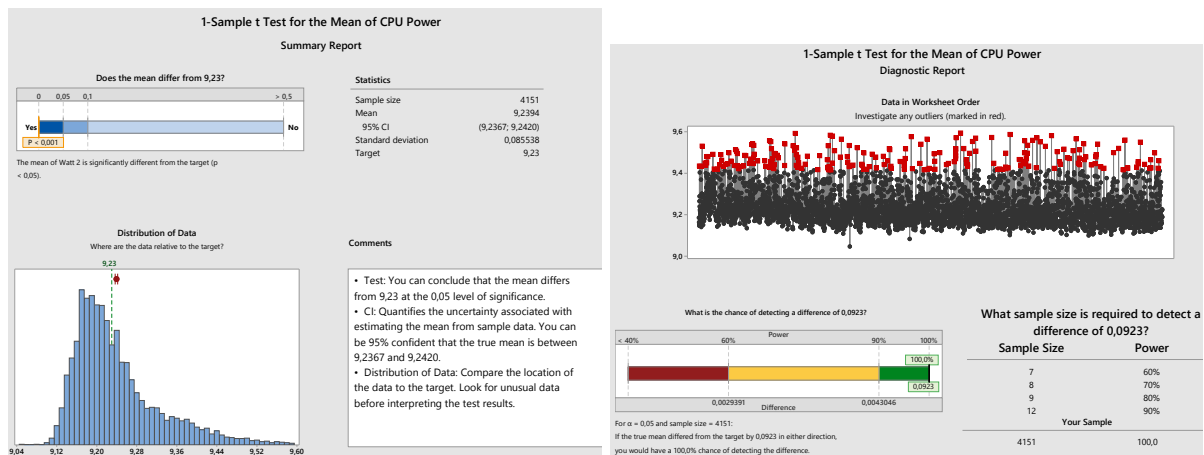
1-Sample t Test for the Mean of CPU Power
Summary Report

Does the mean differ from 9,23?

0 0,05 0,1 > 0,5

Yes No

P < 0,001

The mean of Watt 2 is significantly different from the target (p < 0,05).

Statistics

| | |
|---|---|
| Sample size | 4151 |
| Mean | 9,2394 |
| 95% CI | (9,2367; 9,2420) |
| Standard deviation | 0,085538 |
| Target | 9,23 |

Distribution of Data
Where are the data relative to the target?

9,23

9,04 9,12 9,20 9,28 9,36 9,44 9,52 9,60

Comments

• Test: You can conclude that the mean differs from 9,23 at the 0,05 level of significance.
• CI: Quantifies the uncertainty associated with estimating the mean from sample data. You can be 95% confident that the true mean is between 9,2367 and 9,2420.
• Distribution of Data: Compare the location of the data to the target. Look for unusual data before interpreting the test results.

1-Sample t Test for the Mean of CPU Power
Diagnostic Report

Data in Worksheet Order
Investigate any outliers (marked in red).

9,6
9,4
9,2
9,0

What is the chance of detecting a difference of 0,0923?

Power
< 40% 60% 90% 100%

100,0%

0,0923

0,0029391 0,0043046
Difference

For α = 0,05 and sample size = 4151:
If the true mean differed from the target by 0,0923 in either direction, you would have a 100,0% chance of detecting the difference.

What sample size is required to detect a difference of 0,0923?

| Sample Size | Power |
|---|---|
| 7 | 60% |
| 8 | 70% |
| 9 | 80% |
| 12 | 90% |
| Your Sample | |
| 4151 | 100,0 |